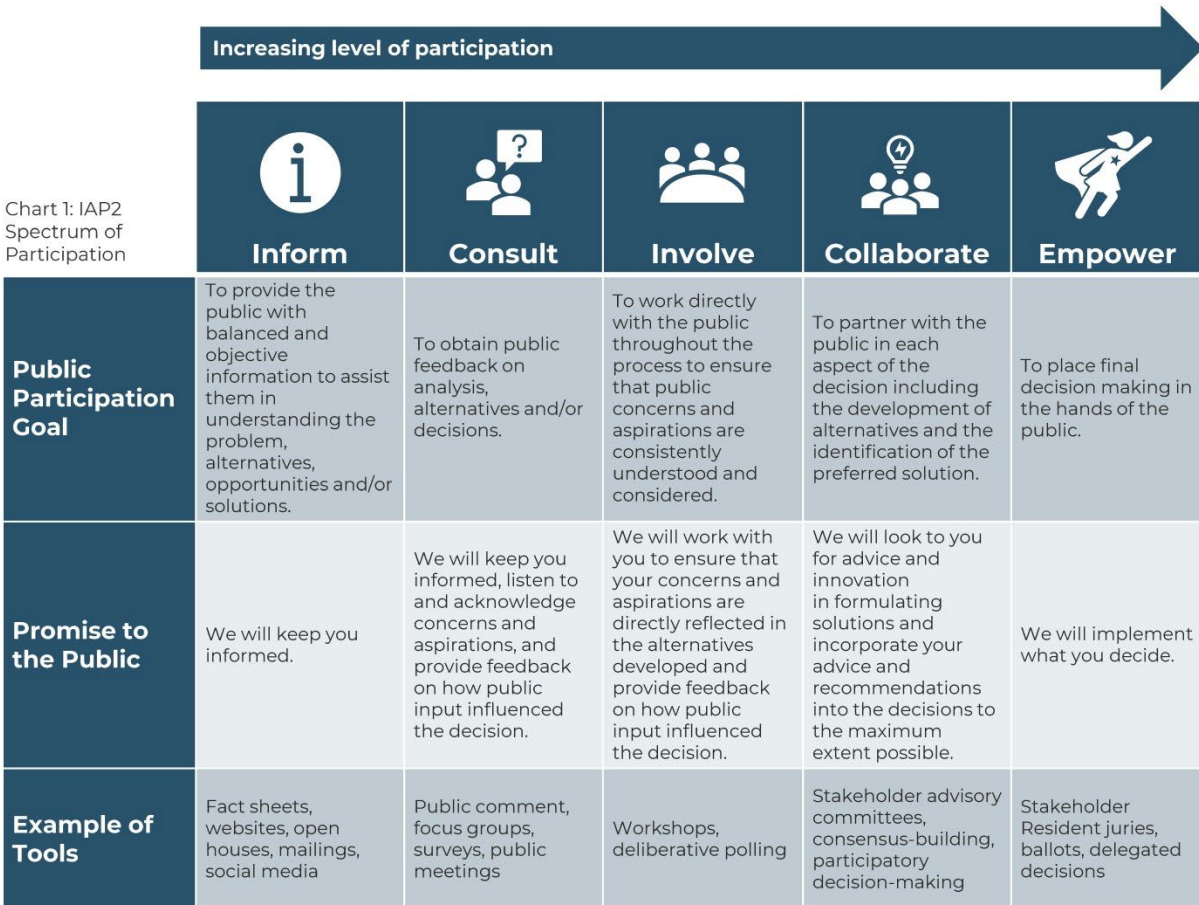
Increasing level of participation

Chart 1: IAP2 Spectrum of Participation

| | Inform | Consult | Involve | Collaborate | Empower |
|---|---|---|---|---|---|
| Public Participation Goal | To provide the public with balanced and objective information to assist them in understanding the problem, alternatives, opportunities and/or solutions. | To obtain public feedback on analysis, alternatives and/or decisions. | To work directly with the public throughout the process to ensure that public concerns and aspirations are consistently understood and considered. | To partner with the public in each aspect of the decision including the development of alternatives and the identification of the preferred solution. | To place final decision making in the hands of the public. |
| Promise to the Public | We will keep you informed. | We will keep you informed, listen to and acknowledge concerns and aspirations, and provide feedback on how public input influenced the decision. | We will work with you to ensure that your concerns and aspirations are directly reflected in the alternatives developed and provide feedback on how public input influenced the decision. | We will look to you for advice and innovation in formulating solutions and incorporate your advice and recommendations into the decisions to the maximum extent possible. | We will implement what you decide. |
| Example of Tools | Fact sheets, websites, open houses, mailings, social media | Public comment, focus groups, surveys, public meetings | Workshops, deliberative polling | Stakeholder advisory committees, consensus-building, participatory decision-making | Stakeholder Resident juries, ballots, delegated decisions |